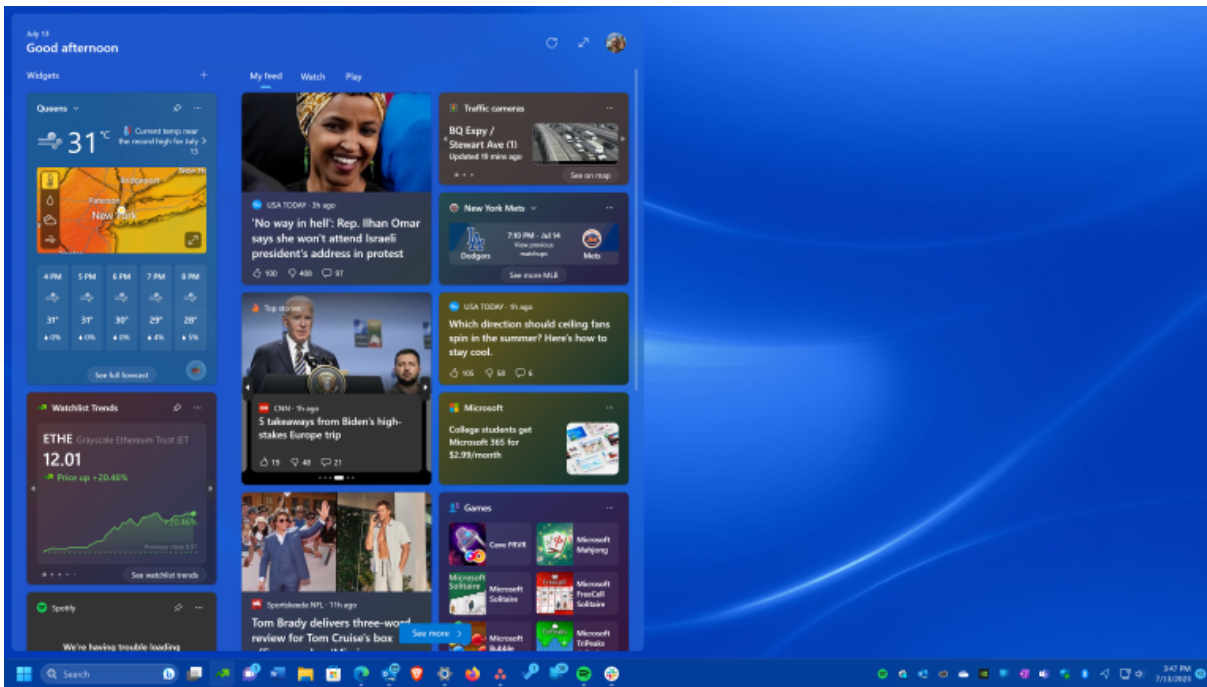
July 13
Good afternoon

Widgets +

My feed Watch Play

Queens

31 °C

Current temp near the record high for July 13

Bridgeport
New York
Paterson

4 PM 5 PM 6 PM 7 PM 8 PM
31° 31° 30° 29° 28°
0% 0% 0% 4% 5%

See full forecast

Watchlist Trends

ETHE Grayscale Ethereum Trust ET
12.01
Price up +20.46%
+20.46%
Previous close 9.97

See watchlist trends

Spotify

We're having trouble loading

USA TODAY · 3h ago
'No way in hell': Rep. Ilhan Omar says she won't attend Israeli president's address in protest
100 400 97

Top stories
CNN · 9h ago
5 takeaways from Biden's high-stakes Europe trip
19 49 21

Sportskeeda NFL · 11h ago
Tom Brady delivers three-word review for Tom Cruise's box

See more

Traffic cameras
BQ Expy / Stewart Ave (1)
Updated 19 mins ago
See on map

New York Mets
7:10 PM - Jul 14
View previous matchups
Dodgers Mets
See more MLB

USA TODAY · 1h ago
Which direction should ceiling fans spin in the summer? Here's how to stay cool.
105 58 6

Microsoft
College students get Microsoft 365 for $2.99/month

Games
Cave FRVR
Microsoft Mahjong
Microsoft Solitaire
Microsoft FreeCell Solitaire
Microsoft Bubble
Microsoft TriPeaks

Search

3:47 PM
7/13/2023